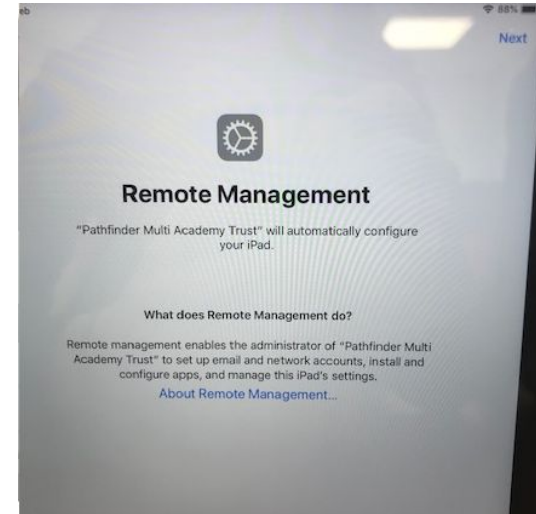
eb

88%

Next

Remote Management

"Pathfinder Multi Academy Trust" will automatically configure your iPad.

What does Remote Management do?

Remote management enables the administrator of "Pathfinder Multi Academy Trust" to set up email and network accounts, install and configure apps, and manage this iPad's settings.

About Remote Management...